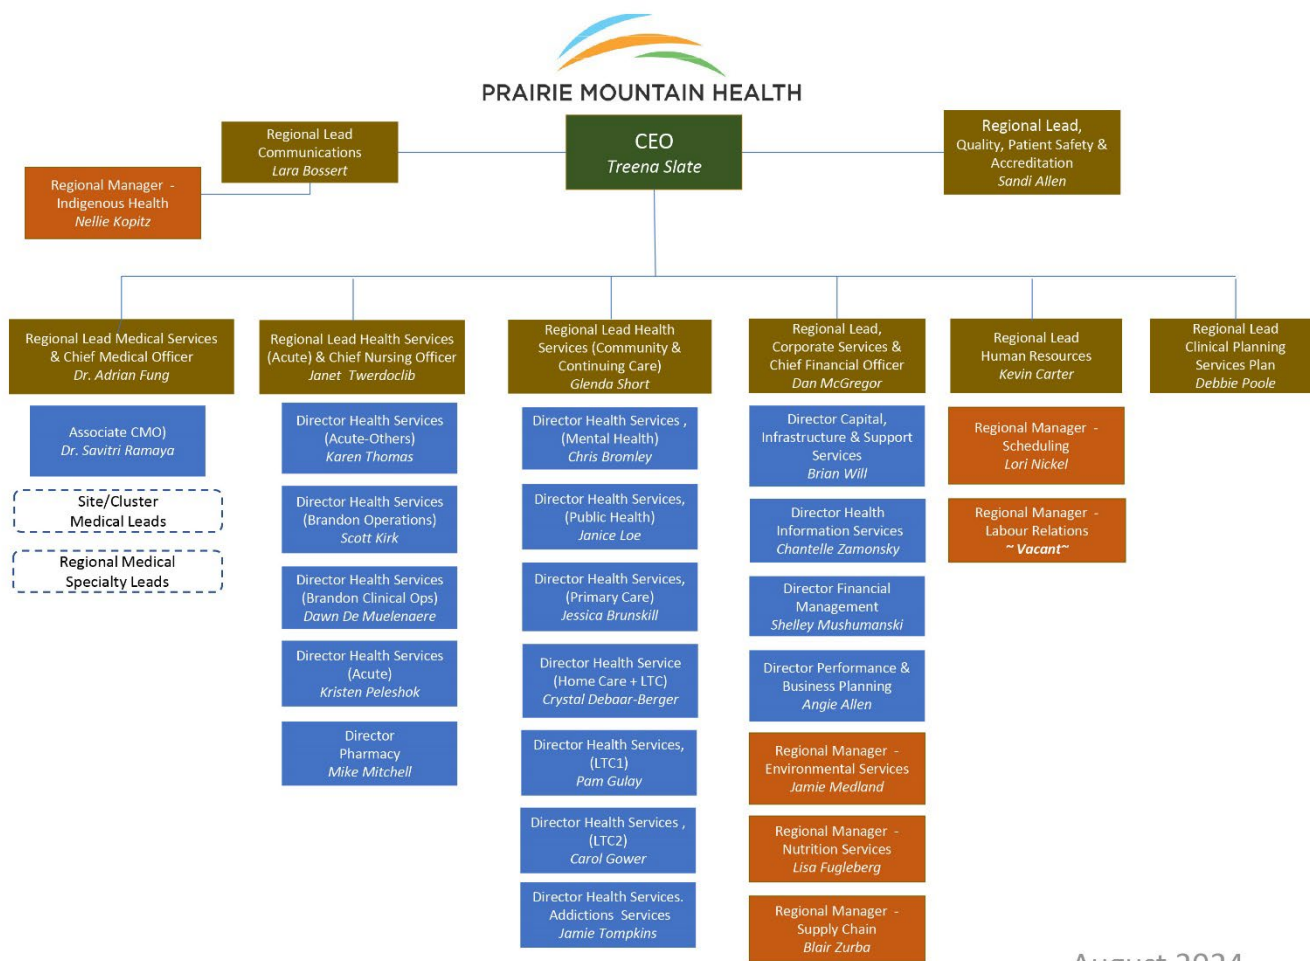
PRAIRIE MOUNTAIN HEALTH

Regional Lead Communications
Lara Bossert

Regional Manager - Indigenous Health
Nellie Kopitz

CEO
Treena Slate

Regional Lead, Quality, Patient Safety & Accreditation
Sandi Allen

Regional Lead Medical Services & Chief Medical Officer
Dr. Adrian Fung

Associate CMO)
Dr. Savitri Ramaya

Site/Cluster Medical Leads

Regional Medical Specialty Leads

Regional Lead Health Services (Acute) & Chief Nursing Officer
Janet Twerdoclib

Director Health Services (Acute-Others)
Karen Thomas

Director Health Services (Brandon Operations)
Scott Kirk

Director Health Services (Brandon Clinical Ops)
Dawn De Muelenaere

Director Health Services (Acute)
Kristen Peleshok

Director Pharmacy
Mike Mitchell

Regional Lead Health Services (Community & Continuing Care)
Glenda Short

Director Health Services , (Mental Health)
Chris Bromley

Director Health Services, (Public Health)
Janice Loe

Director Health Services, (Primary Care)
Jessica Brunskill

Director Health Service (Home Care + LTC)
Crystal Debaar-Berger

Director Health Services, (LTC1)
Pam Gulay

Director Health Services , (LTC2)
Carol Gower

Director Health Services. Addictions Services
Jamie Tompkins

Regional Lead, Corporate Services & Chief Financial Officer
Dan McGregor

Director Capital, Infrastructure & Support Services
Brian Will

Director Health Information Services
Chantelle Zamonsky

Director Financial Management
Shelley Mushumanski

Director Performance & Business Planning
Angie Allen

Regional Manager - Environmental Services
Jamie Medland

Regional Manager - Nutrition Services
Lisa Fugleberg

Regional Manager - Supply Chain
Blair Zurba

Regional Lead Human Resources
Kevin Carter

Regional Manager - Scheduling
Lori Nickel

Regional Manager - Labour Relations
~ Vacant~

Regional Lead Clinical Planning Services Plan
Debbie Poole

August 2024